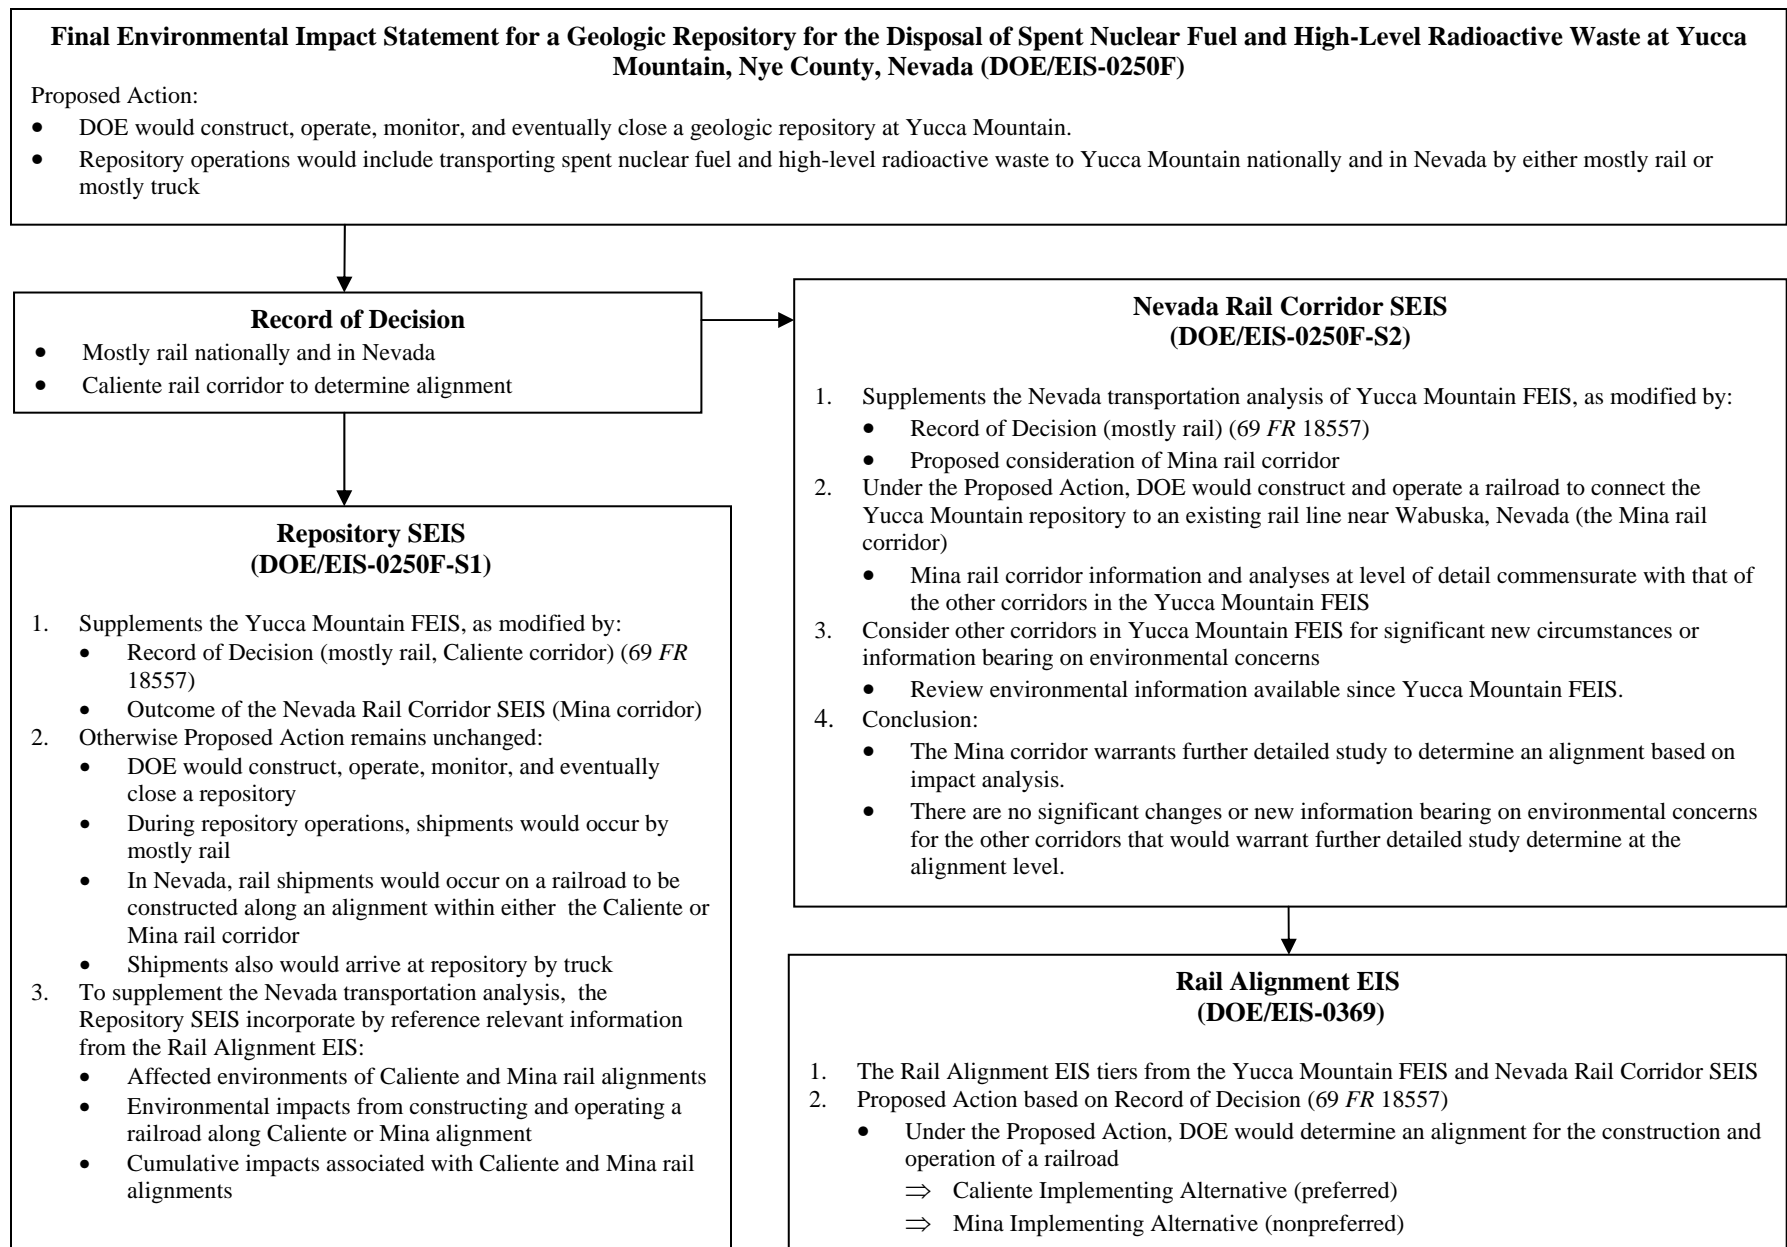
**Final Environmental Impact Statement for a Geologic Repository for the Disposal of Spent Nuclear Fuel and High-Level Radioactive Waste at Yucca Mountain, Nye County, Nevada (DOE/EIS-0250F)**

Proposed Action:

- DOE would construct, operate, monitor, and eventually close a geologic repository at Yucca Mountain.
- Repository operations would include transporting spent nuclear fuel and high-level radioactive waste to Yucca Mountain nationally and in Nevada by either mostly rail or mostly truck

**Record of Decision**

- Mostly rail nationally and in Nevada
- Caliente rail corridor to determine alignment

**Nevada Rail Corridor SEIS (DOE/EIS-0250F-S2)**

1. Supplements the Nevada transportation analysis of Yucca Mountain FEIS, as modified by:
   - Record of Decision (mostly rail) (69 *FR* 18557)
   - Proposed consideration of Mina rail corridor
2. Under the Proposed Action, DOE would construct and operate a railroad to connect the Yucca Mountain repository to an existing rail line near Wabuska, Nevada (the Mina rail corridor)
   - Mina rail corridor information and analyses at level of detail commensurate with that of the other corridors in the Yucca Mountain FEIS
3. Consider other corridors in Yucca Mountain FEIS for significant new circumstances or information bearing on environmental concerns
   - Review environmental information available since Yucca Mountain FEIS.
4. Conclusion:
   - The Mina corridor warrants further detailed study to determine an alignment based on impact analysis.
   - There are no significant changes or new information bearing on environmental concerns for the other corridors that would warrant further detailed study determine at the alignment level.

**Repository SEIS (DOE/EIS-0250F-S1)**

1. Supplements the Yucca Mountain FEIS, as modified by:
   - Record of Decision (mostly rail, Caliente corridor) (69 *FR* 18557)
   - Outcome of the Nevada Rail Corridor SEIS (Mina corridor)
2. Otherwise Proposed Action remains unchanged:
   - DOE would construct, operate, monitor, and eventually close a repository
   - During repository operations, shipments would occur by mostly rail
   - In Nevada, rail shipments would occur on a railroad to be constructed along an alignment within either the Caliente or Mina rail corridor
   - Shipments also would arrive at repository by truck
3. To supplement the Nevada transportation analysis, the Repository SEIS incorporate by reference relevant information from the Rail Alignment EIS:
   - Affected environments of Caliente and Mina rail alignments
   - Environmental impacts from constructing and operating a railroad along Caliente or Mina alignment
   - Cumulative impacts associated with Caliente and Mina rail alignments

**Rail Alignment EIS (DOE/EIS-0369)**

1. The Rail Alignment EIS tiers from the Yucca Mountain FEIS and Nevada Rail Corridor SEIS
2. Proposed Action based on Record of Decision (69 *FR* 18557)
   - Under the Proposed Action, DOE would determine an alignment for the construction and operation of a railroad
     $\Rightarrow$ Caliente Implementing Alternative (preferred)
     $\Rightarrow$ Mina Implementing Alternative (nonpreferred)